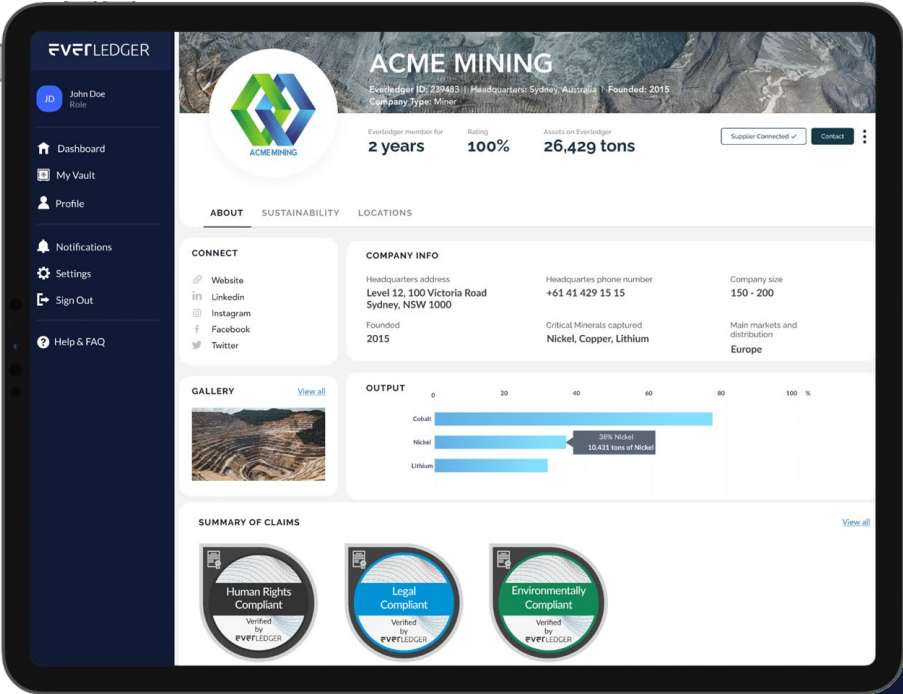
EVERLEDGER

JD John Doe
Role

Dashboard
My Vault
Profile

Notifications
Settings
Sign Out

Help & FAQ

ACMEMINING

ACME MINING
Everledger ID: 239483 | Headquarters: Sydney, Australia | Founded: 2015
Company Type: Miner

Everledger member for
2 years

Rating
100%

Assets on Everledger
26,429 tons

Supplier Connected ✓
Contact

ABOUT SUSTAINABILITY LOCATIONS

CONNECT
Website
Linkedin
Instagram
Facebook
Twitter

COMPANY INFO
Headquarters address
Level 12, 100 Victoria Road Sydney, NSW 1000

Headquartes phone number
+61 41 429 15 15

Company size
150 - 200

Founded
2015

Critical Minerals captured
Nickel, Copper, Lithium

Main markets and distribution
Europe

GALLERY
View all

OUTPUT
0 20 40 60 80 100 %
Cobalt
Nickel
Lithium
38% Nickel
10,431 tons of Nickel

SUMMARY OF CLAIMS
View all

Human Rights Compliant
Verified by EVERLEDGER

Legal Compliant
Verified by EVERLEDGER

Environmentally Compliant
Verified by EVERLEDGER